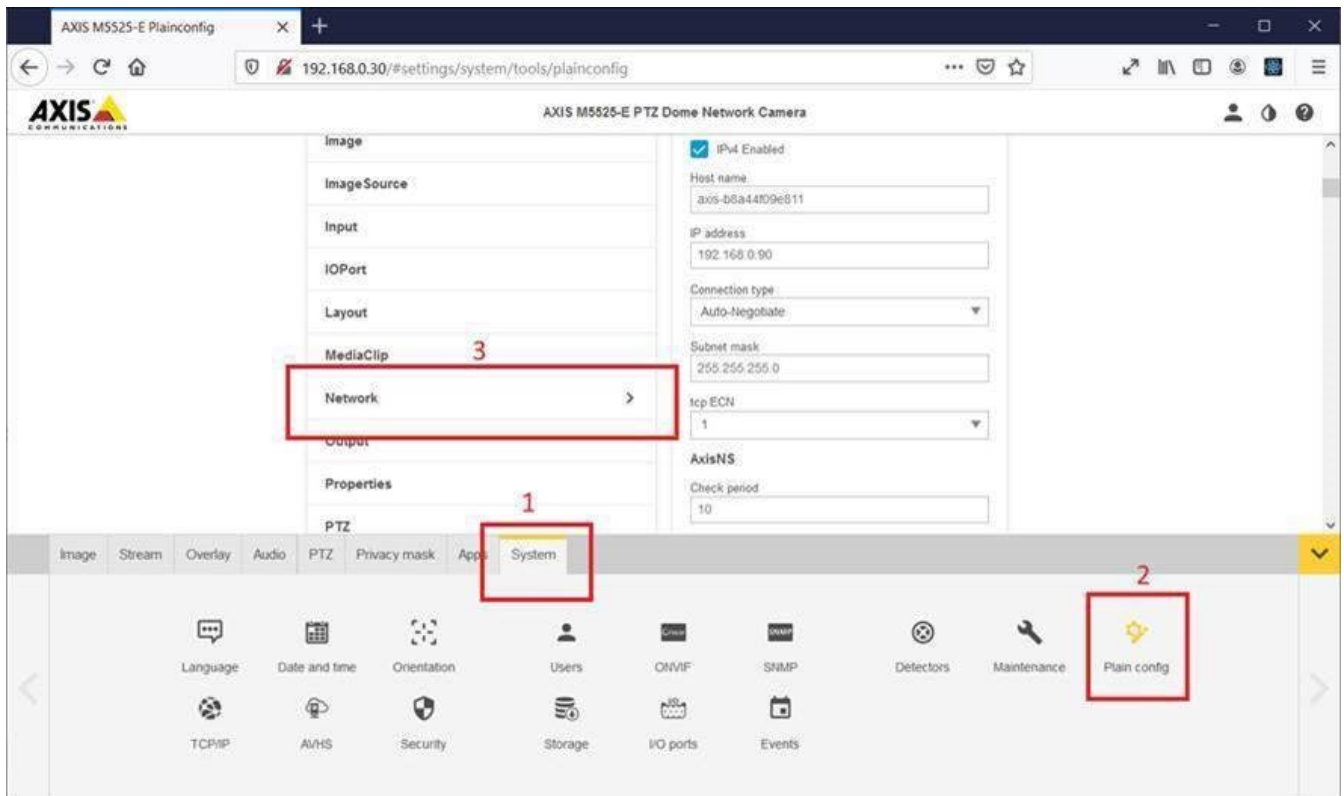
AXIS M5525-E Plainconfig

192.168.0.30/#settings/system/tools/plainconfig

AXIS COMMUNICATIONS

AXIS M5525-E PTZ Dome Network Camera

Image
ImageSource
Input
IOPort
Layout
MediaClip
3
Network >
Output
Properties
PTZ

IPv4 Enabled
Host name
axis-b8a44f09e811
IP address
192.168.0.90
Connection type
Auto-Negotiate
Subnet mask
255.255.255.0
tcp ECN
1
AxisNS
Check period
10

1
Image Stream Overlay Audio PTZ Privacy mask Apps System

2
Language Date and time Orientation Users ONVIF SNMP Detectors Maintenance Plain config
TCP/IP AVHS Security Storage I/O ports Events